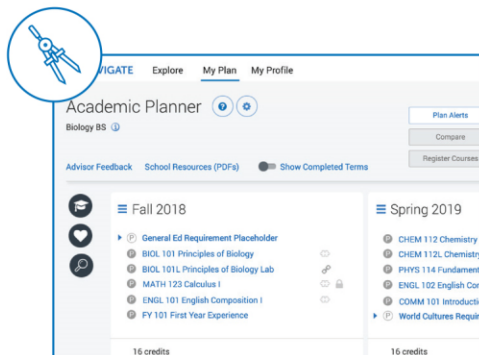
VIGATE Explore My Plan My Profile

Academic Planner

Biology BS

Plan Alerts

Compare

Register Courses

Advisor Feedback School Resources (PDFs) Show Completed Terms

Fall 2018

General Ed Requirement Placeholder

BIOL 101 Principles of Biology

BIOL 101L Principles of Biology Lab

MATH 123 Calculus I

ENGL 101 English Composition I

FY 101 First Year Experience

16 credits

Spring 2019

CHEM 112 Chemistry

CHEM 112L Chemistry

PHYS 114 Fundament

ENGL 102 English Co

COMM 101 Introducti

World Cultures Requi

16 credits